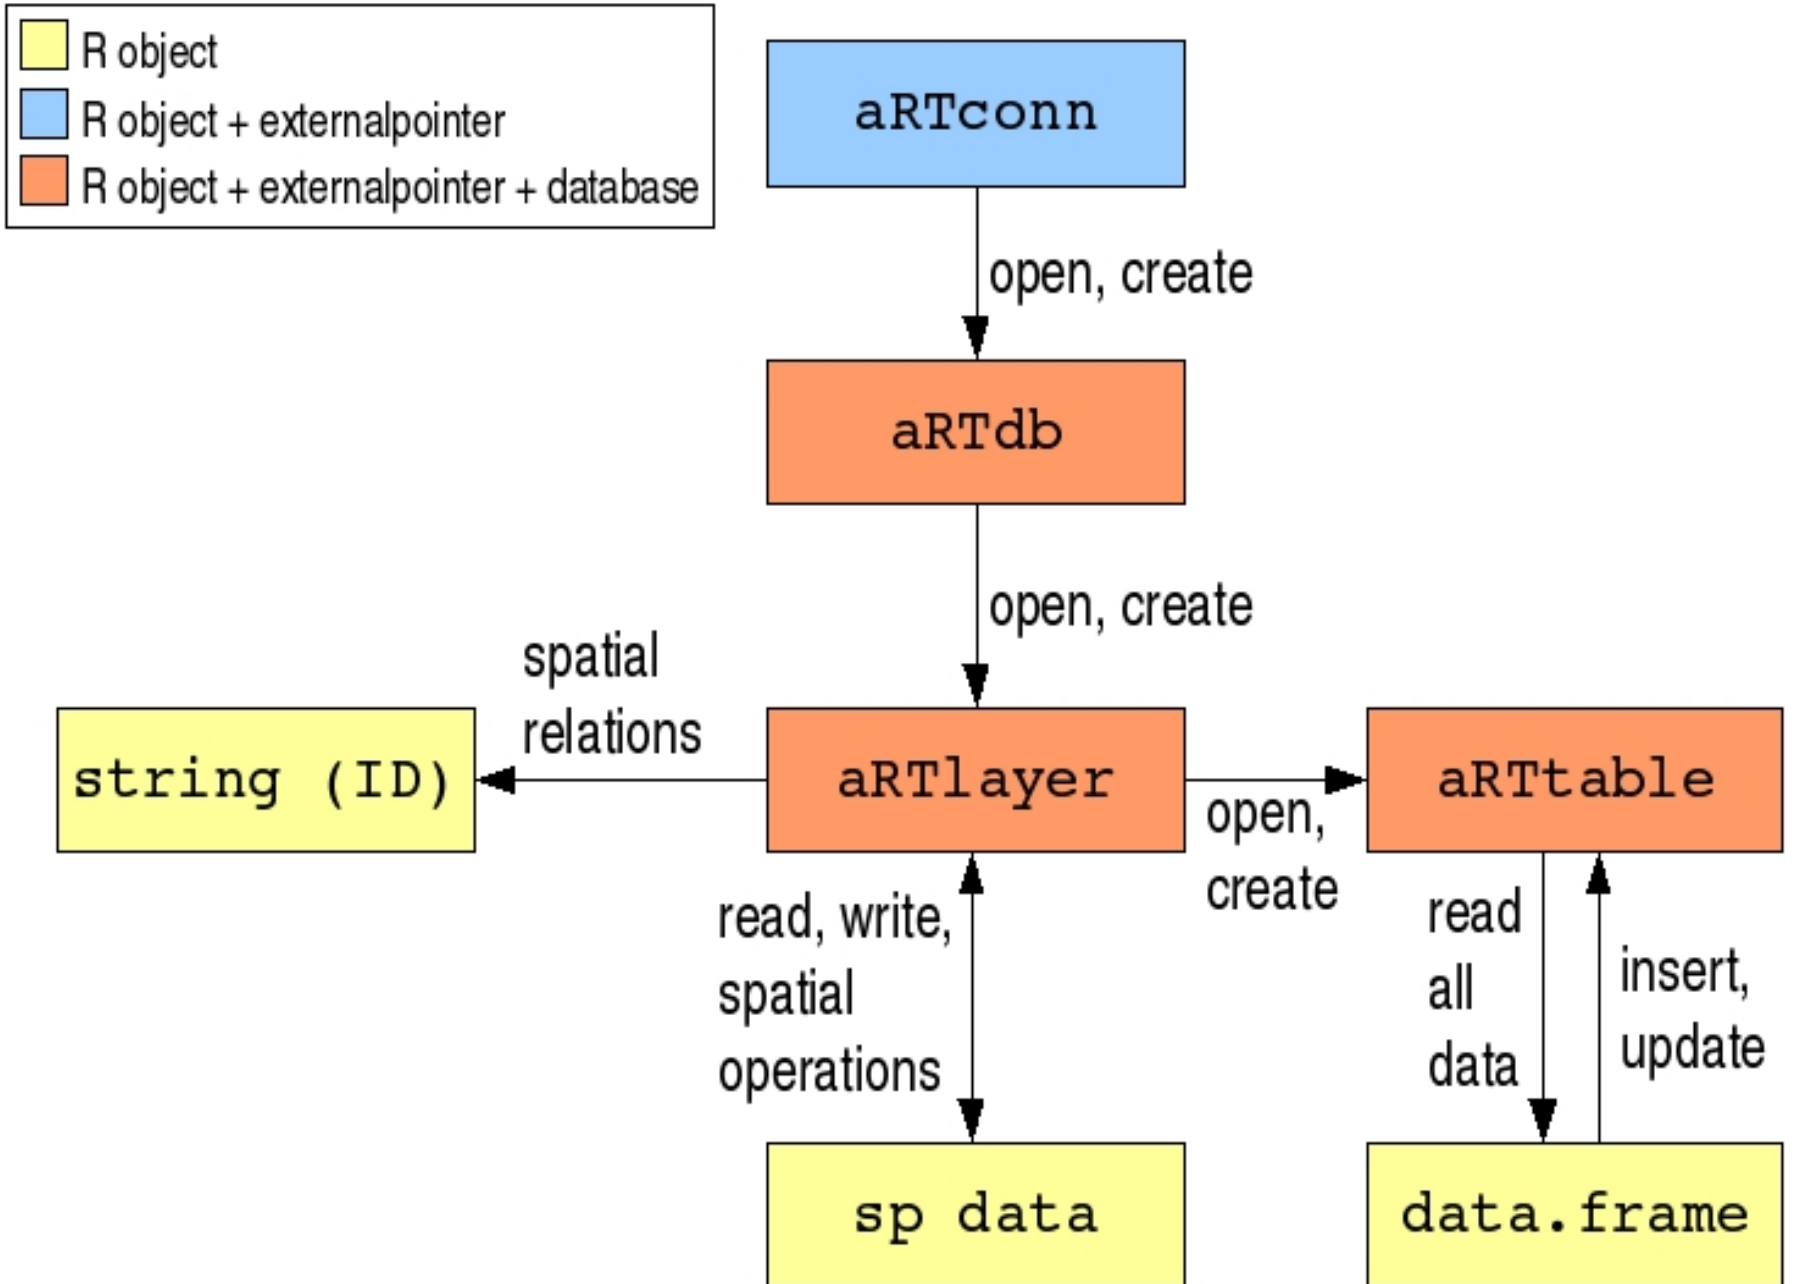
R object
R object + externalpointer
R object + externalpointer + database

aRTconn

open, create

aRTdb

open, create

spatial relations

string (ID)

aRTlayer

aRTtable

open, create

read, write, spatial operations

read all data

insert, update

sp data

data.frame